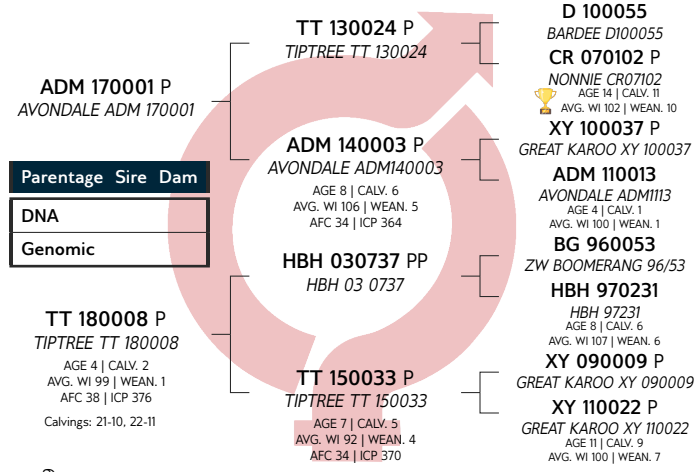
ADM 170001 P
AVONDALE ADM 170001

Parentage Sire Dam

DNA

Genomic

TT 180008 P
TIPTREE TT 180008
AGE 4 | CALV. 2
AVG. WI 99 | WEAN. 1
AFC 38 | ICP 376

Calvings: 21-10, 22-11

TT 130024 P
TIPTREE TT 130024

ADM 140003 P
AVONDALE ADM140003
AGE 8 | CALV. 6
AVG. WI 106 | WEAN. 5
AFC 34 | ICP 364

HBH 030737 PP
HBH 03 0737

TT 150033 P
TIPTREE TT 150033
AGE 7 | CALV. 5
AVG. WI 92 | WEAN. 4
AFC 34 | ICP 370

D 100055
BARDEE D100055

CR 070102 P
NONNIE CR07102
AGE 14 | CALV. 11
AVG. WI 102 | WEAN. 10

XY 100037 P
GREAT KAROO XY 100037

ADM 110013
AVONDALE ADM1113
AGE 4 | CALV. 1
AVG. WI 100 | WEAN. 1

BG 960053
ZW BOOMERANG 96/53

HBH 970231
HBH 97231
AGE 8 | CALV. 6
AVG. WI 107 | WEAN. 6

XY 090009 P
GREAT KAROO XY 090009

XY 110022 P
GREAT KAROO XY 110022
AGE 11 | CALV. 9
AVG. WI 100 | WEAN. 7